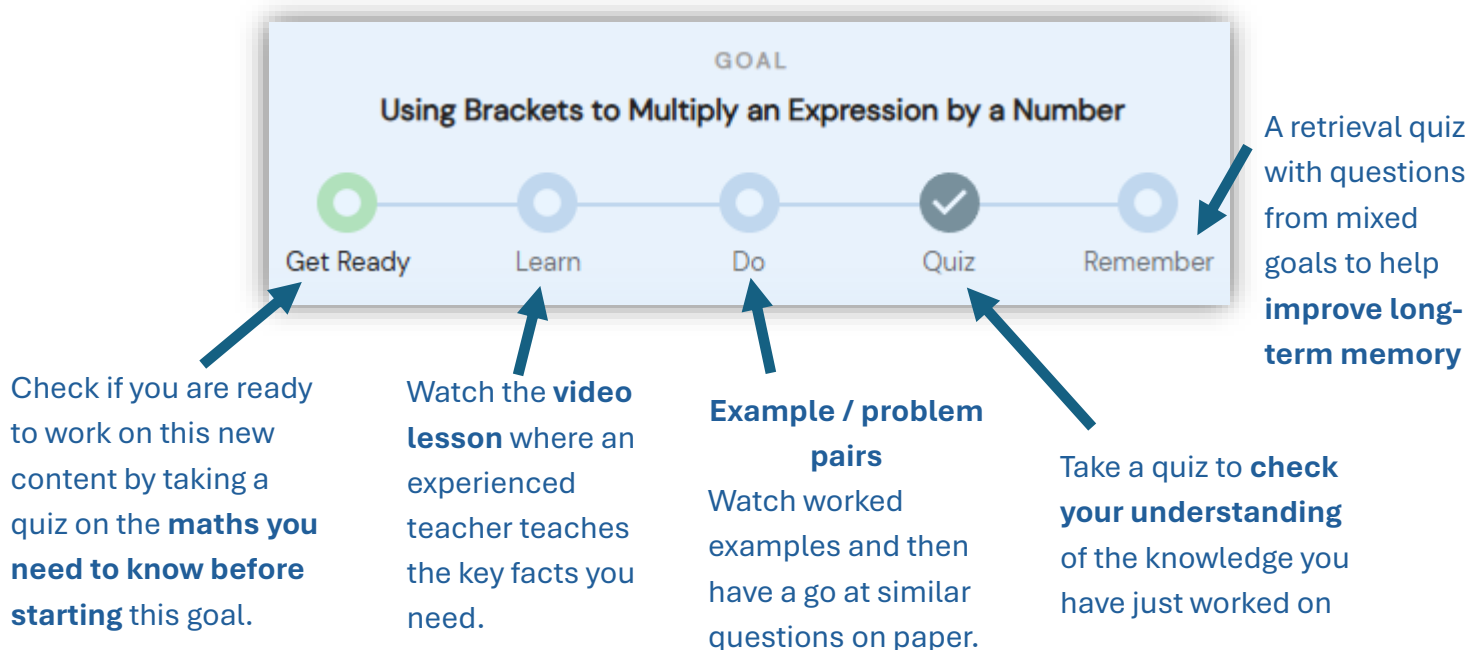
GOAL

Using Brackets to Multiply an Expression by a Number

Get Ready

Learn

Do

Quiz

Remember

A retrieval quiz with questions from mixed goals to help **improve long-term memory**

Check if you are ready to work on this new content by taking a quiz on the **maths you need to know before starting** this goal.

Watch the **video lesson** where an experienced teacher teaches the key facts you need.

**Example / problem pairs**
Watch worked examples and then have a go at similar questions on paper.

Take a quiz to **check your understanding** of the knowledge you have just worked on